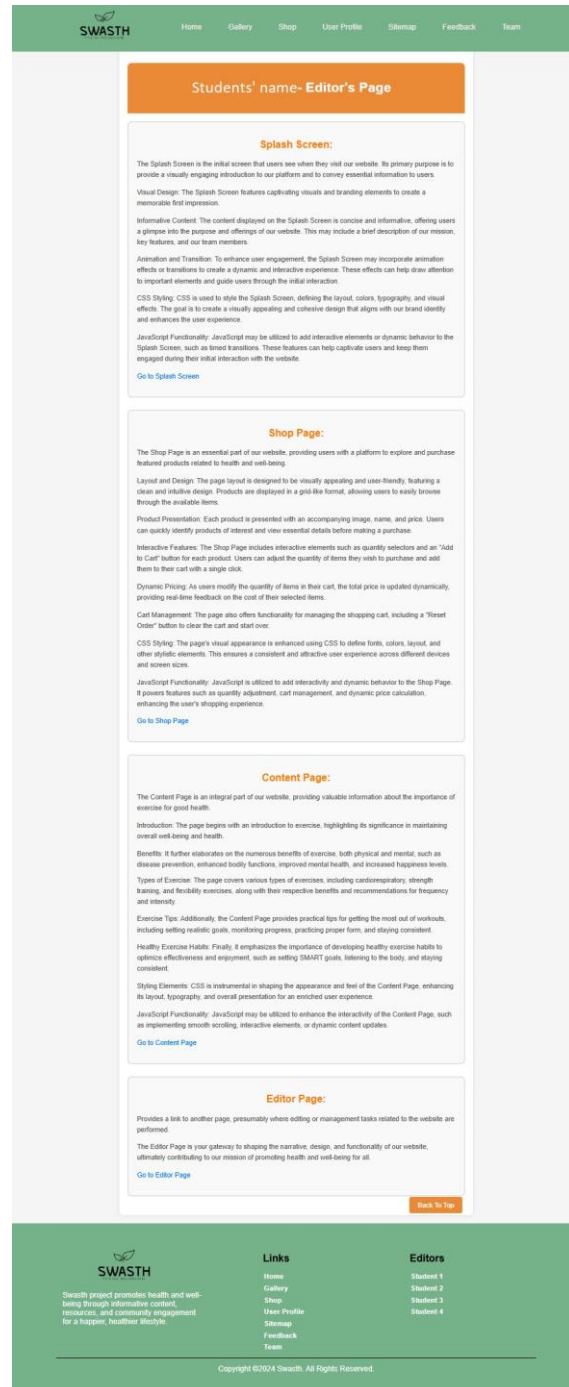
SWASTH

Home Gallery Shop User Profile Sitemap Feedback Team

Students' name- Editor's Page

Splash Screen:

The Splash Screen is the initial screen that users see when they visit our website. Its primary purpose is to provide a visually engaging introduction to our platform and to convey essential information to users.

Visual Design: The Splash Screen features captivating visuals and branding elements to create a memorable first impression.

Informative Content: The content displayed on the Splash Screen is concise and informative, offering users a glimpse into the purpose and offerings of our website. This may include a brief description of our mission, key features, and our team members.

Animation and Transition: To enhance user engagement, the Splash Screen may incorporate animation effects or transitions to create a dynamic and interactive experience. These effects can help draw attention to important elements and guide users through the initial interaction.

CSS Styling: CSS is used to style the Splash Screen, defining the layout, colors, typography, and visual effects. The goal is to create a visually appealing and cohesive design that aligns with our brand identity and enhances the user experience.

JavaScript Functionality: JavaScript may be utilized to add interactive elements or dynamic behavior to the Splash Screen, such as timed transitions. These features can help captivate users and keep them engaged during their initial interaction with the website.

Go to Splash Screen

Shop Page:

The Shop Page is an essential part of our website, providing users with a platform to explore and purchase featured products related to health and well-being.

Layout and Design: The page layout is designed to be visually appealing and user-friendly, featuring a clean and intuitive design. Products are displayed in a grid-like format, allowing users to easily browse through the available items.

Product Presentation: Each product is presented with an accompanying image, name, and price. Users can quickly identify products of interest and view essential details before making a purchase.

Interactive Features: The Shop Page includes interactive elements such as quantity selectors and an "Add to Cart" button for each product. Users can adjust the quantity of items they wish to purchase and add them to their cart with a single click.

Dynamic Pricing: As users modify the quantity of items in their cart, the total price is updated dynamically, providing real-time feedback on the cost of their selected items.

Cart Management: The page also offers functionality for managing the shopping cart, including a "Reset Order" button to clear the cart and start over.

CSS Styling: The page's visual appearance is enhanced using CSS to define fonts, colors, layout, and other stylistic elements. This ensures a consistent and attractive user experience across different devices and screen sizes.

JavaScript Functionality: JavaScript is utilized to add interactivity and dynamic behavior to the Shop Page. It powers features such as quantity adjustment, cart management, and dynamic price calculation, enhancing the user's shopping experience.

Go to Shop Page

Content Page:

The Content Page is an integral part of our website, providing valuable information about the importance of exercise for good health.

Introduction: The page begins with an introduction to exercise, highlighting its significance in maintaining overall well-being and health.

Benefits: It further elaborates on the numerous benefits of exercise, both physical and mental, such as disease prevention, enhanced bodily functions, improved mental health, and increased happiness levels.

Types of Exercise: The page covers various types of exercises, including cardiorespiratory, strength training, and flexibility exercises, along with their respective benefits and recommendations for frequency and intensity.

Exercise Tips: Additionally, the Content Page provides practical tips for getting the most out of workouts, including setting realistic goals, monitoring progress, practicing proper form, and staying consistent.

Healthy Exercise Habits: Finally, it emphasizes the importance of developing healthy exercise habits to optimize effectiveness and enjoyment, such as setting SMART goals, listening to the body, and staying consistent.

Styling Elements: CSS is instrumental in shaping the appearance and feel of the Content Page, enhancing its layout, typography, and overall presentation for an enriched user experience.

JavaScript Functionality: JavaScript may be utilized to enhance the interactivity of the Content Page, such as implementing smooth scrolling, interactive elements, or dynamic content updates.

Go to Content Page

Editor Page:

Provides a link to another page, presumably where editing or management tasks related to the website are performed.

The Editor Page is your gateway to shaping the narrative, design, and functionality of our website, ultimately contributing to our mission of promoting health and well-being for all.

Go to Editor Page

Back To Top

SWASTH

Swasth project promotes health and well-being through informative content, resources, and community engagement for a happier, healthier lifestyle.

Links
Home
Gallery
Shop
User Profile
Sitemap
Feedback
Team

Editors
Student 1
Student 2
Student 3
Student 4

Copyright ©2024 Swasth. All Rights Reserved.